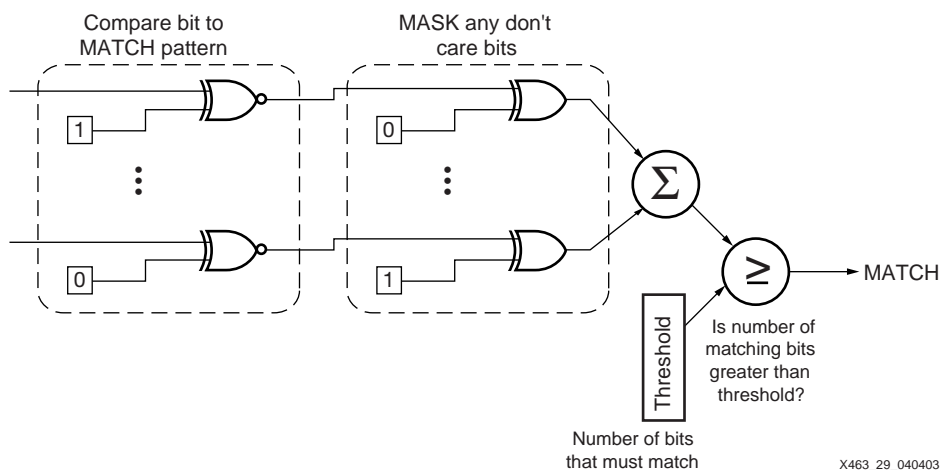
Compare bit to MATCH pattern

MASK any don't care bits

1

0

0

1

$\Sigma$

$\geq$

MATCH

Threshold

Is number of matching bits greater than threshold?

Number of bits that must match

X463 29 040403